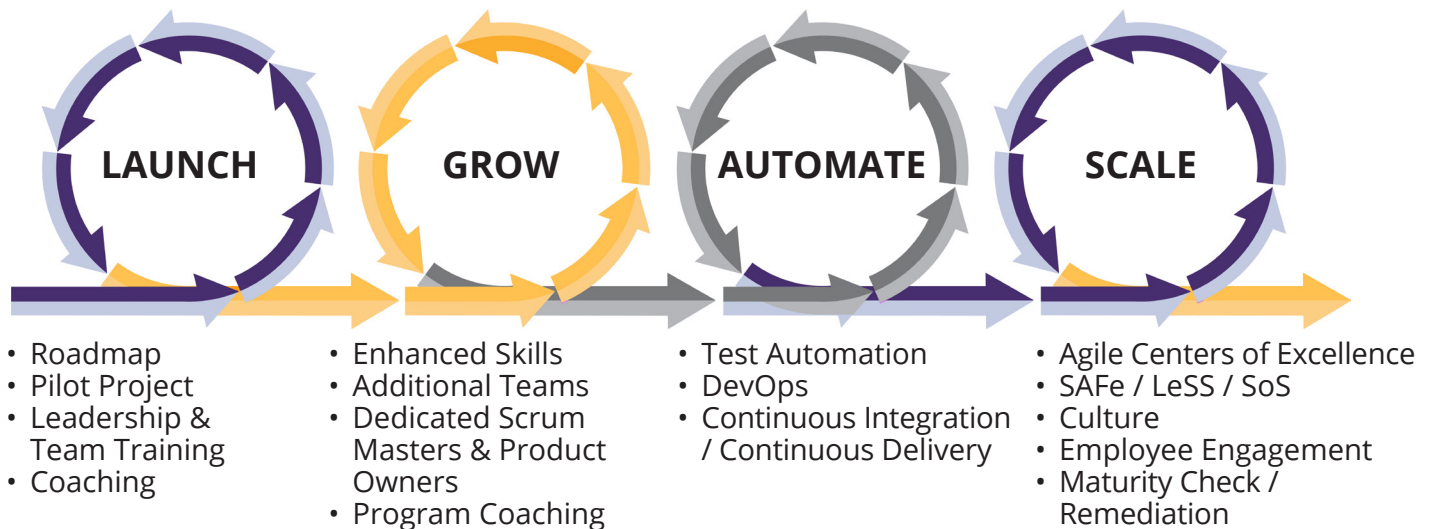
LAUNCH

GROW

AUTOMATE

SCALE

• Roadmap
• Pilot Project
• Leadership & Team Training
• Coaching

• Enhanced Skills
• Additional Teams
• Dedicated Scrum Masters & Product Owners
• Program Coaching

• Test Automation
• DevOps
• Continuous Integration / Continuous Delivery

• Agile Centers of Excellence
• SAFe / LeSS / SoS
• Culture
• Employee Engagement
• Maturity Check / Remediation